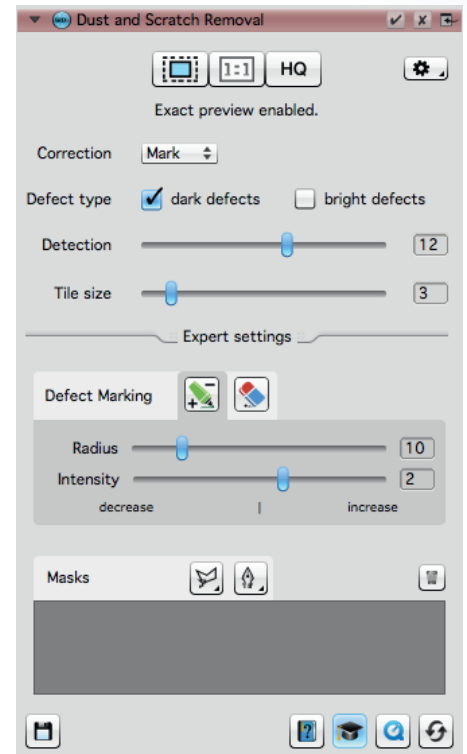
Dust and Scratch Removal

1:1 HQ

Exact preview enabled.

Correction Mark

Defect type dark defects bright defects

Detection 12

Tile size 3

Expert settings

Defect Marking

Radius 10

Intensity 2

decrease increase

Masks